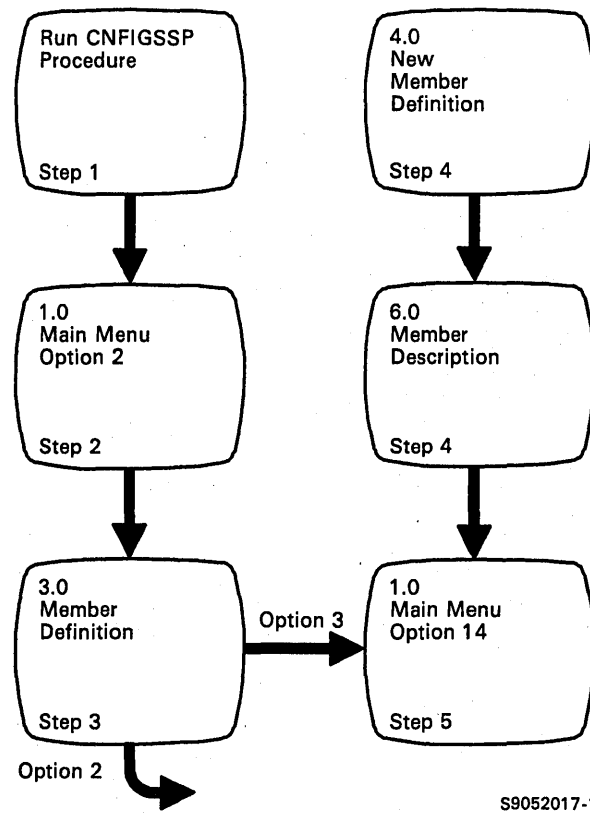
Run CNFIGSSP Procedure

Step 1

1.0
Main Menu
Option 2

Step 2

3.0
Member
Definition

Step 3

Option 2

Option 3

4.0
New
Member
Definition

Step 4

6.0
Member
Description

Step 4

1.0
Main Menu
Option 14

Step 5

S9052017-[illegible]